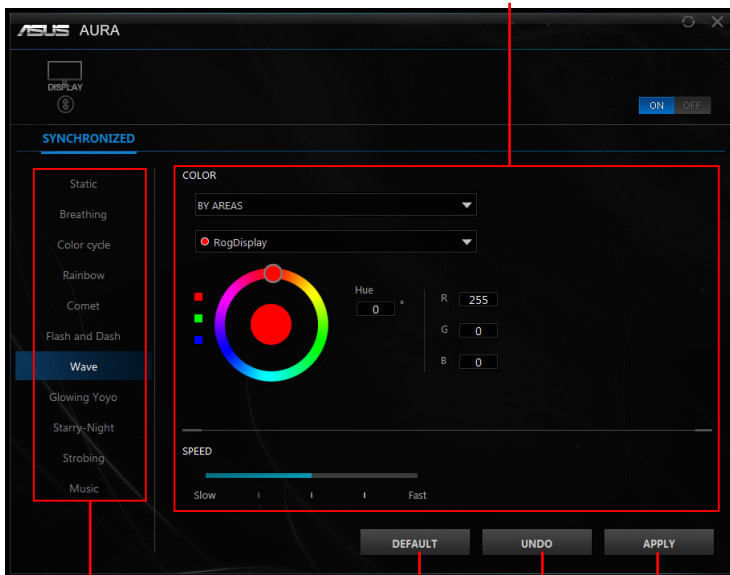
ASUS AURA

DISPLAY

ON OFF

SYNCHRONIZED

Static
Breathing
Color cycle
Rainbow
Comet
Flash and Dash
Wave
Glowing Yoyo
Starry-Night
Strobing
Music

COLOR

BY AREAS

RogDisplay

Hue
0 °

R 255
G 0
B 0

SPEED

Slow
Fast

DEFAULT
UNDO
APPLY